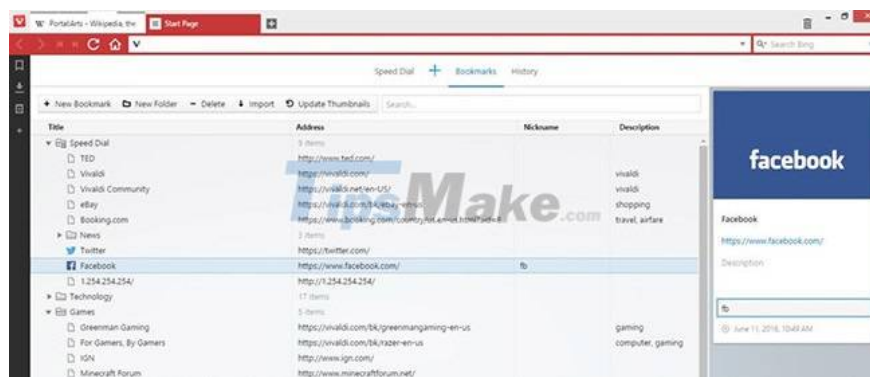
W PortalArts - Wikipedia, the | Start Page

V

Search Bing

Speed Dial + Bookmarks History

+ New Bookmark | New Folder | − Delete | Import | Update Thumbnails | Search...

| Title | Address | Nickname | Description |
|---|---|---|---|
| Speed Dial | 5 items | | |
| TED | http://www.ted.com/ | | |
| Vivaldi | https://vivaldi.com/ | | vivaldi |
| Vivaldi Community | https://vivaldi.net/en-US/ | | vivaldi |
| eBay | https://vivaldi.com/bk/ebay-en-us | | shopping |
| Booking.com | https://www.booking.com/country/us.en-us.html?aid=8 | | travel, airfare |
| News | 3 items | | |
| Twitter | https://twitter.com/ | | |
| Facebook | https://www.facebook.com/ | fb | |
| 1.254.254.254/ | http://1.254.254.254/ | | |
| Technology | 17 items | | |
| Games | 5 items | | |
| Greenman Gaming | https://vivaldi.com/bk/greenmangaming-en-us | | gaming |
| For Gamers, By Gamers | https://vivaldi.com/bk/razer-en-us | | computer, gaming |
| IGN | http://www.ign.com/ | | |
| Minecraft Forum | http://www.minecraftforum.net/ | | |

facebook

Facebook

https://www.facebook.com/

Description

fb

June 11, 2016, 10:49 AM

TipsMake.com